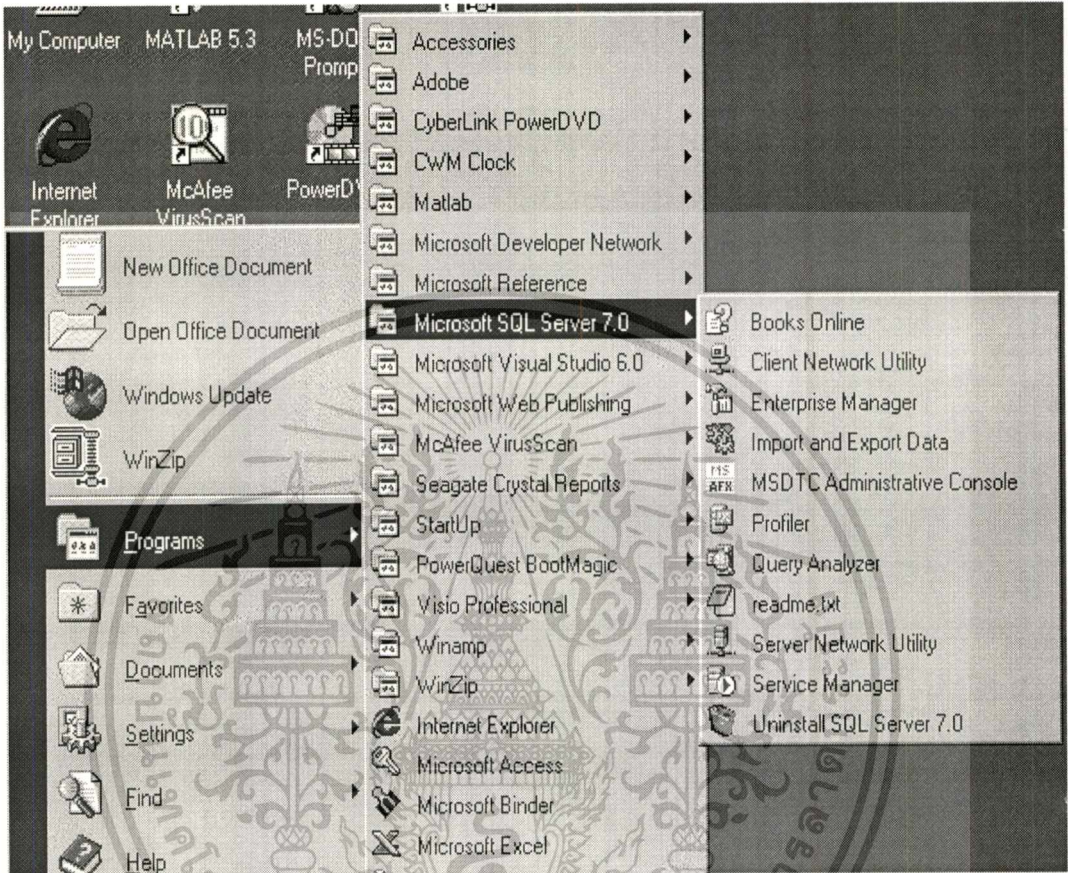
My Computer MATLAB 5.3 MS-DO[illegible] Promp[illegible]

Internet Explorer McAfee VirusScan PowerDV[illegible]

New Office Document
Open Office Document
Windows Update
WinZip
Programs
Favorites
Documents
Settings
Find
Help

Accessories
Adobe
CyberLink PowerDVD
CWM Clock
Matlab
Microsoft Developer Network
Microsoft Reference
Microsoft SQL Server 7.0
Microsoft Visual Studio 6.0
Microsoft Web Publishing
McAfee VirusScan
Seagate Crystal Reports
StartUp
PowerQuest BootMagic
Visio Professional
Winamp
WinZip
Internet Explorer
Microsoft Access
Microsoft Binder
Microsoft Excel

Books Online
Client Network Utility
Enterprise Manager
Import and Export Data
MSDTC Administrative Console
Profiler
Query Analyzer
readme.txt
Server Network Utility
Service Manager
Uninstall SQL Server 7.0